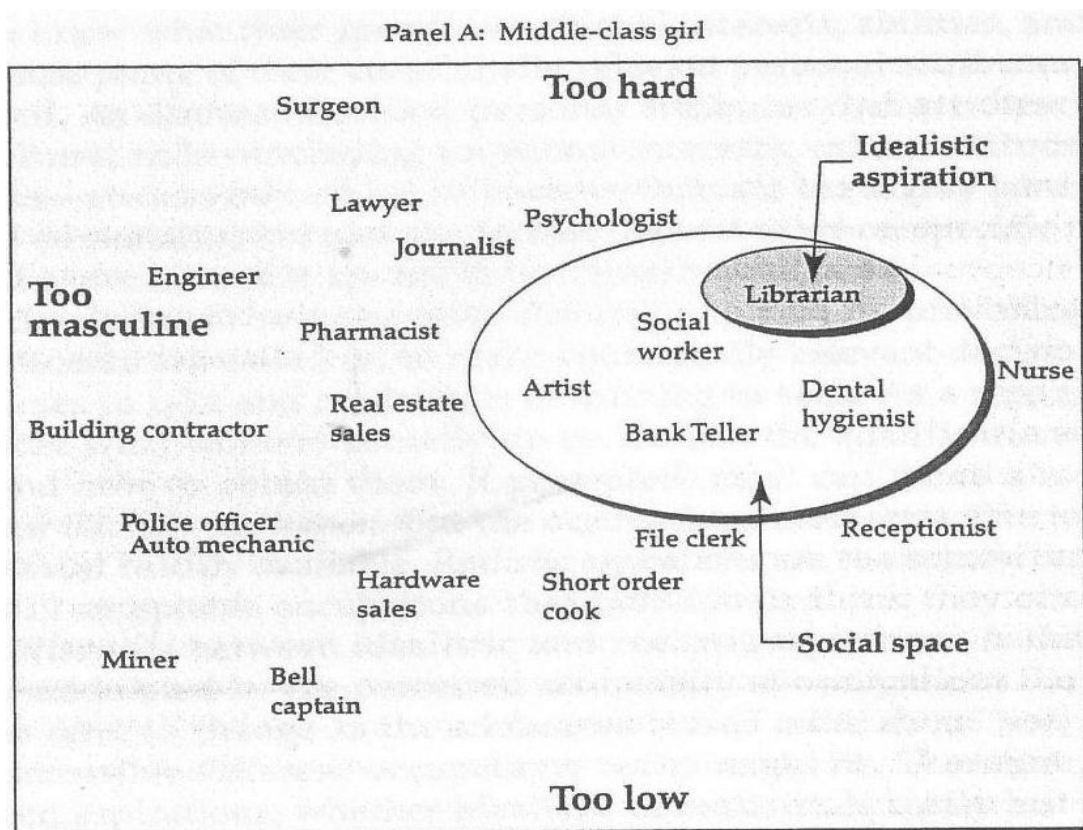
Panel A: Middle-class girl

Too hard

Surgeon

Idealistic aspiration

Lawyer

Psychologist

Journalist

Engineer

Too masculine

Librarian

Pharmacist

Social worker

Artist

Dental hygienist

Nurse

Real estate sales

Building contractor

Bank Teller

Police officer

Auto mechanic

Receptionist

File clerk

Hardware sales

Short order cook

Social space

Miner

Bell captain

Too low